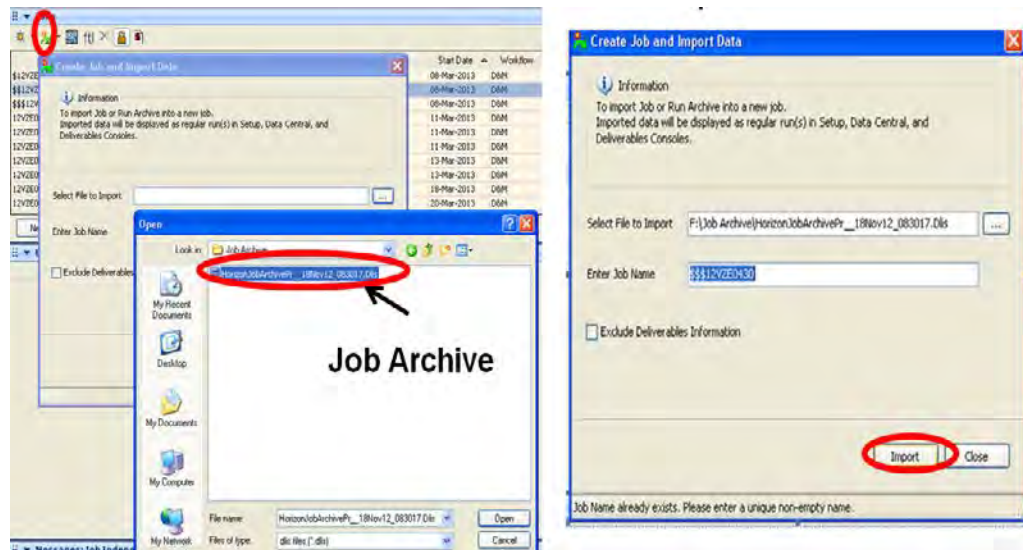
Create Job and Import Data

Information

To import Job or Run Archive into a new job. Imported data will be displayed as regular run(s) in Setup, Data Central, and Deliverables Consoles.

Select File to Import

Enter Job Name

Exclude Deliverables

| Start Date | Workflow |
|---|---|
| 08-Mar-2013 | D&M |
| 08-Mar-2013 | D&M |
| 08-Mar-2013 | D&M |
| 11-Mar-2013 | D&M |
| 11-Mar-2013 | D&M |
| 11-Mar-2013 | D&M |
| 13-Mar-2013 | D&M |
| 13-Mar-2013 | D&M |
| 18-Mar-2013 | D&M |
| 20-Mar-2013 | D&M |

$12VZE
$$12VZ
$$$12V
12VZE0
12VZE0
12VZE0
12VZE0
12VZE0
12VZE0
12VZE0

Open

Look in: Job Archive

HorizonJobArchivePr__18Nov12_083017.Dlis

Job Archive

My Recent Documents

Desktop

My Documents

My Computer

My Network

File name: HorizonJobArchivePr__18Nov12_083017.Dlis

Files of type: dlis files (*.dlis)

Open

Cancel

Messages: Job Independ

Create Job and Import Data

Information

To import Job or Run Archive into a new job. Imported data will be displayed as regular run(s) in Setup, Data Central, and Deliverables Consoles.

Select File to Import F:\Job Archive\HorizonJobArchivePr__18Nov12_083017.Dlis ...

Enter Job Name $$$12VZE0430

Exclude Deliverables Information

Import Close

Job Name already exists. Please enter a unique non-empty name.